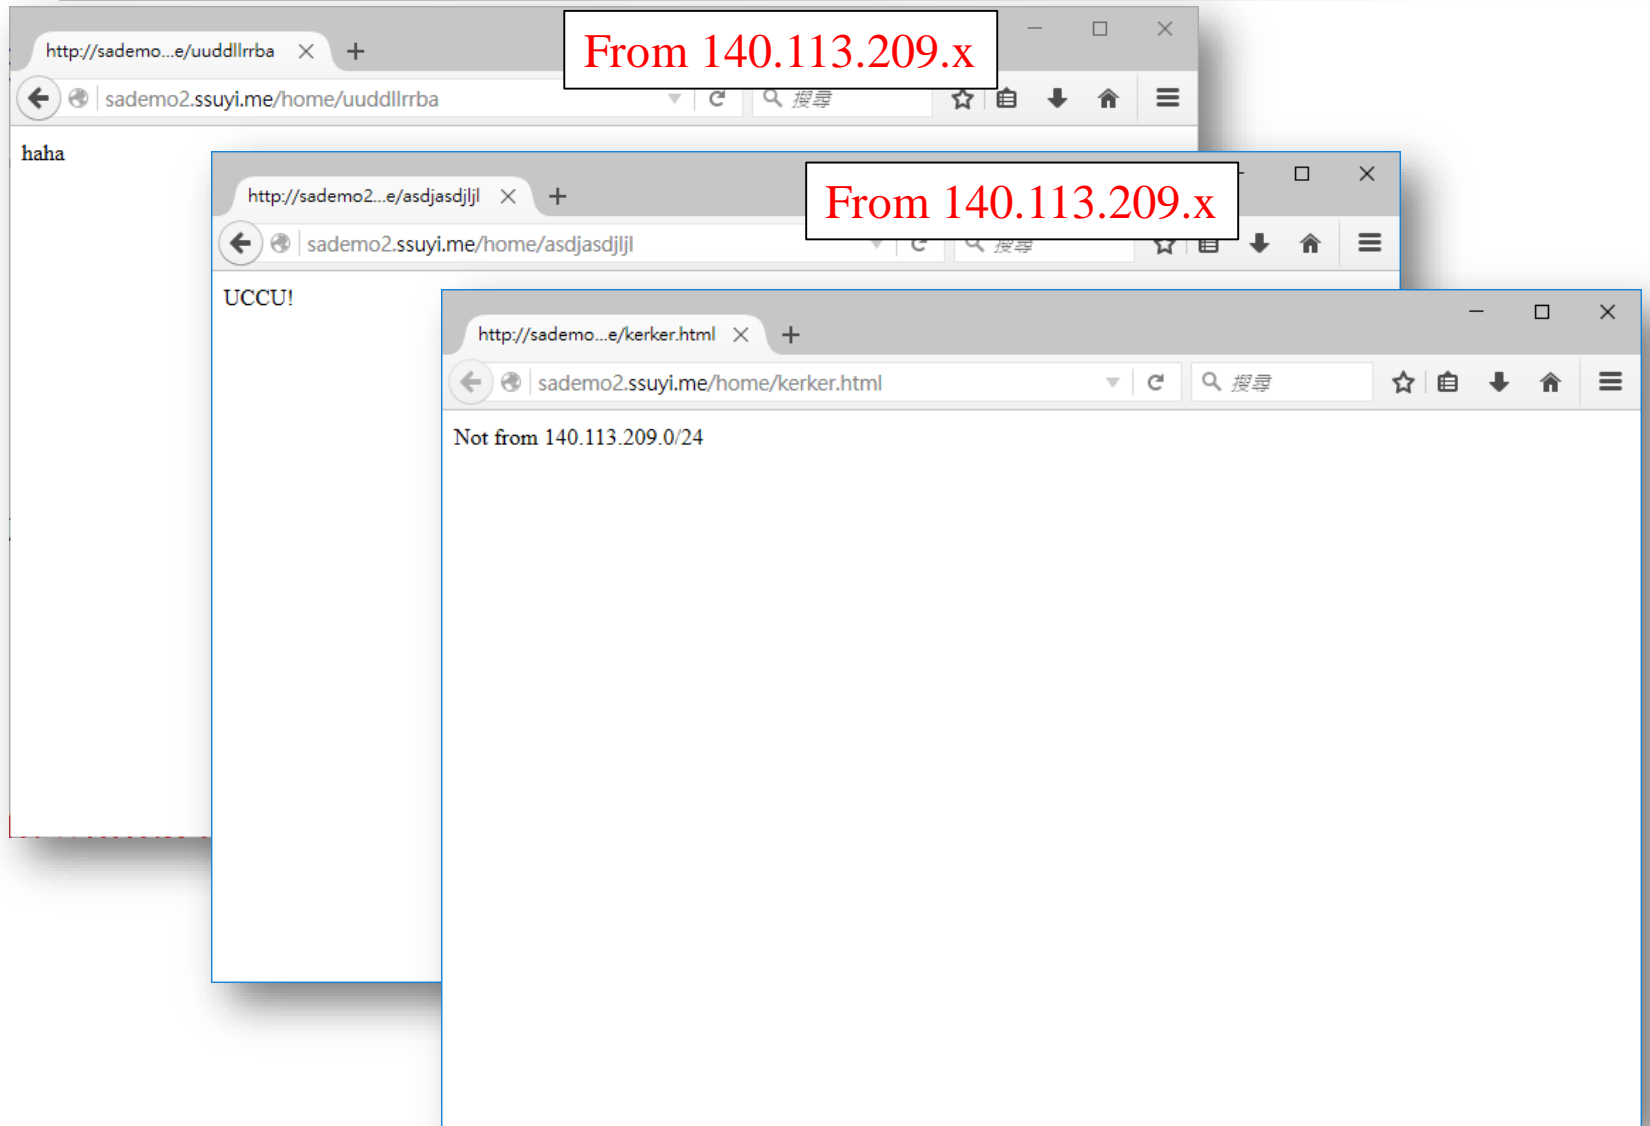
http://sademo...e/uuddllrrba

From 140.113.209.x

sademo2.ssuyi.me/home/uuddllrrba

搜尋

haha

http://sademo2...e/asdjasdjljl

From 140.113.209.x

sademo2.ssuyi.me/home/asdjasdjljl

搜尋

UCCU!

http://sademo...e/kerker.html

sademo2.ssuyi.me/home/kerker.html

搜尋

Not from 140.113.209.0/24